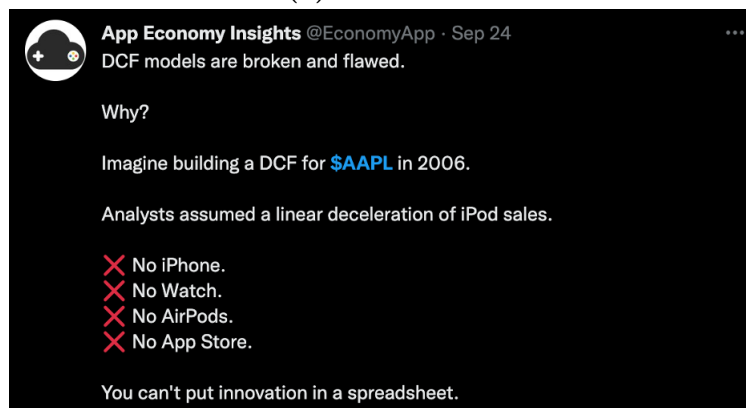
App Economy Insights @EconomyApp · Sep 24
DCF models are broken and flawed.

Why?

Imagine building a DCF for $AAPL in 2006.

Analysts assumed a linear deceleration of iPod sales.

❌ No iPhone.
❌ No Watch.
❌ No AirPods.
❌ No App Store.

You can't put innovation in a spreadsheet.